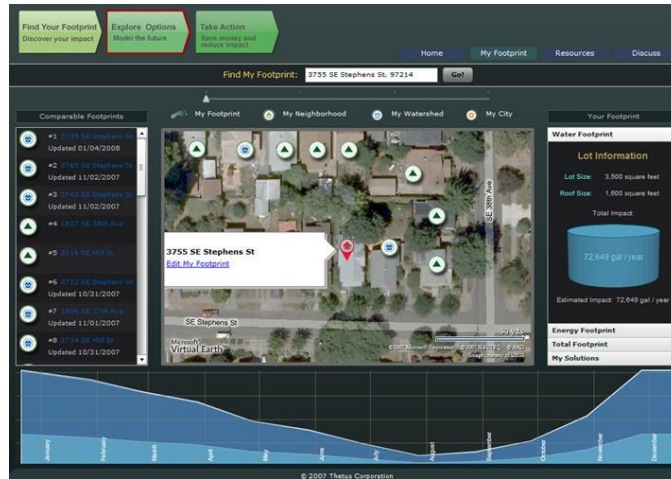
Find Your Footprint
Discover your impact

Explore Options
Model the future

Take Action
Save money and reduce impact

Home
My Footprint
Resources
Discuss

Find My Footprint: 3755 SE Stephens St, 97214 Go!

Comparable Footprints

#1 3735 SE Stephens St
Updated 01/04/2008

#2 3763 SE Stephens St
Updated 11/02/2007

#3 3742 SE Stephens St
Updated 11/02/2007

#4 1827 SE 38th Ave

#5 2718 SE Hill St

#6 3722 SE Stephens St
Updated 10/31/2007

#7 1806 SE 37th Ave
Updated 11/01/2007

#8 3734 SE Stephens St
Updated 10/31/2007

My Footprint
My Neighborhood
My Watershed
My City

3755 SE Stephens St
Edit My Footprint

SE Stephens St
SE 38th Ave
Microsoft Virtual Earth
© 2007 Microsoft Corporation © 2007 NAVTEQ © AND
Image courtesy of USGS

Your Footprint
Water Footprint
Lot Information
Lot Size: 3,500 square feet
Roof Size: 1,600 square feet
Total Impact:
72,649 gal / year
Estimated Impact: 72,649 gal / year
Energy Footprint
Total Footprint
My Solutions

January
February
March
April
May
June
July
August
September
October
November
December

© 2007 Thetus Corporation